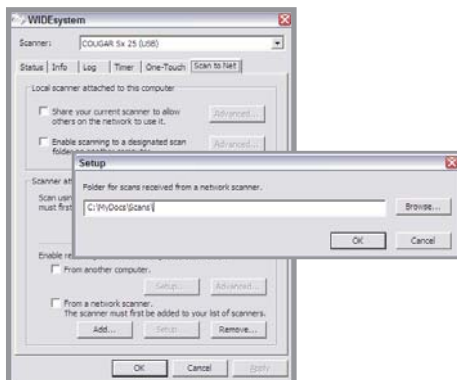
WIDEsystem

Scanner: COUGAR 5x 25 (USB)

Status | Info | Log | Timer | One-Touch | Scan to Net

Local scanner attached to this computer

Share your current scanner to allow others on the network to use it.

Advanced...

Enable scanning to a designated scan folder on another computer.

Advanced...

Scanner att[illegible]

Scan usin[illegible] must first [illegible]

Enable re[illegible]

From another computer.

Setup... Advanced...

From a network scanner. The scanner must first be added to your list of scanners.

Add... Setup... Remove...

OK Cancel Apply

Setup

Folder for scans received from a network scanner.

C:\MyDocs\Scans\

Browse...

OK Cancel